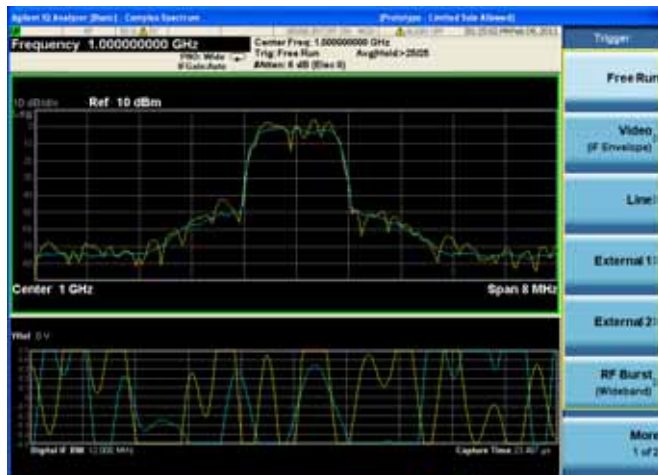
Agilent IQ Analyzer (Basic) - Complex Spectrum

[Prototype - Limited Sale Allowed]

Frequency 1.000000000 GHz

PNO: Wide
IFGain:Auto

Center Freq: 1.000000000 GHz
Trig: Free Run
#Atten: 6 dB (Elec 0)

Avg|Hold>2505

Trigger

Free Run

Video
(IF Envelope)

Line

External 1

External 2

RF Burst
(Wideband)

More
1 of 2

10 dB/div

Ref 10 dBm

Center 1 GHz

Span 8 MHz

Digital IF BW 10.000 MHz

Capture Time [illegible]